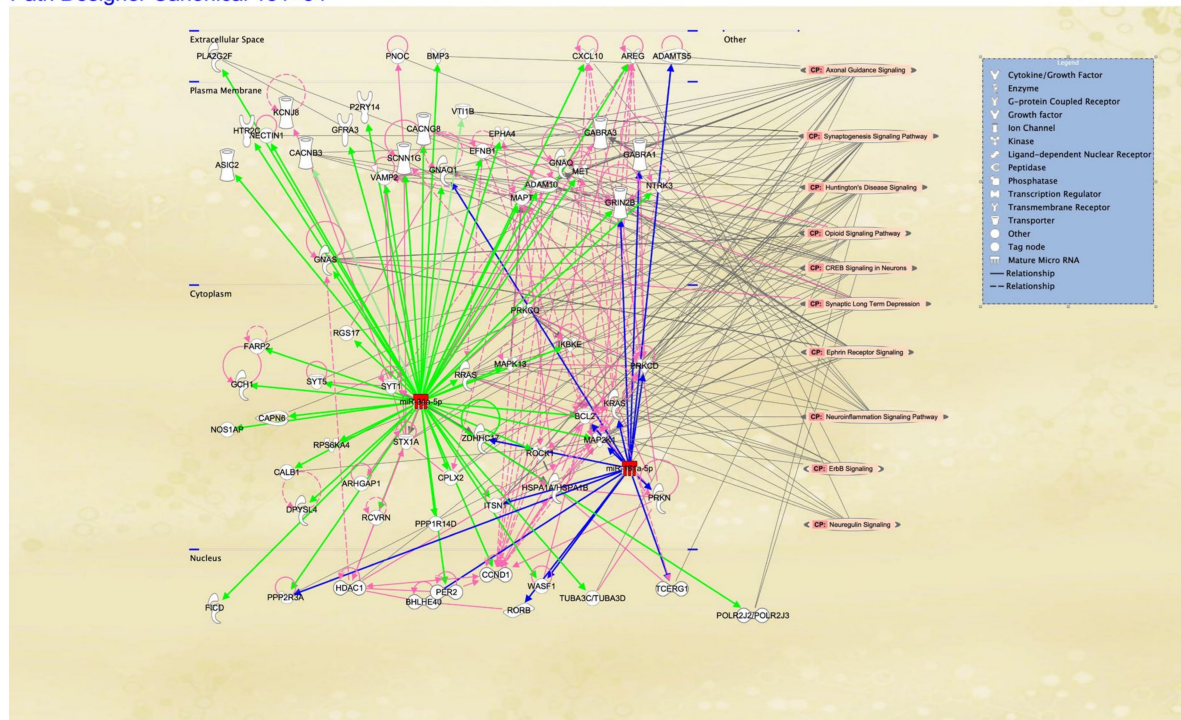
Path Designer Canonical 131 31

Extracellular Space

Other

PLA2G2F PNOC BMP3 CXCL10 AREG ADAMTS5

Plasma Membrane

KCNJ8 P2RY14 VTI1B HTR2C NECTIN1 GFRA3 CACNG8 EPHA4 GABRA3 GABRA1 ASIC2 CACNB3 SCNN1G EFNB1 GNAQ VAMP2 GNAO1 ADAM10 MET NTRK3 MAPT GRIN2B

GNAS

Cytoplasm

PRKCQ RGS17 FARP2 IKBKE MAPK13 GCH1 SYT5 SYT1 RRAS PRKCD CAPN8 mir-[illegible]-5p BCL2 KRAS NOS1AP RPS6KA4 ZDHHC17 MAP2K1 STX1A ROCK1 CALB1 ARHGAP1 mir-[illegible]a-5p CPLX2 HSPA1A/HSPA1B DPYSL4 ITSN1 PRKN RCVRN PPP1R14D

Nucleus

FICD PPP2R3A HDAC1 PER2 CCND1 WASF1 TCERG1 BHLHE40 RORB TUBA3C/TUBA3D POLR2J2/POLR2J3

CP: Axonal Guidance Signaling
CP: Synaptogenesis Signaling Pathway
CP: Huntington's Disease Signaling
CP: Opioid Signaling Pathway
CP: CREB Signaling in Neurons
CP: Synaptic Long Term Depression
CP: Ephrin Receptor Signaling
CP: Neuroinflammation Signaling Pathway
CP: ErbB Signaling
CP: Neuregulin Signaling

Legend
Cytokine/Growth Factor
Enzyme
G-protein Coupled Receptor
Growth factor
Ion Channel
Kinase
Ligand-dependent Nuclear Receptor
Peptidase
Phosphatase
Transcription Regulator
Transmembrane Receptor
Transporter
Other
Tag node
Mature Micro RNA
Relationship
Relationship